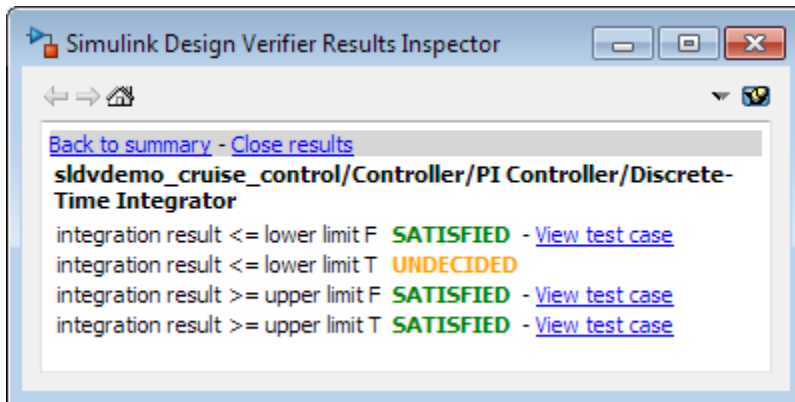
Simulink Design Verifier Results Inspector

Back to summary - Close results

sldvdemo_cruise_control/Controller/PI Controller/Discrete-Time Integrator

integration result <= lower limit F SATISFIED - View test case
integration result <= lower limit T UNDECIDED
integration result >= upper limit F SATISFIED - View test case
integration result >= upper limit T SATISFIED - View test case